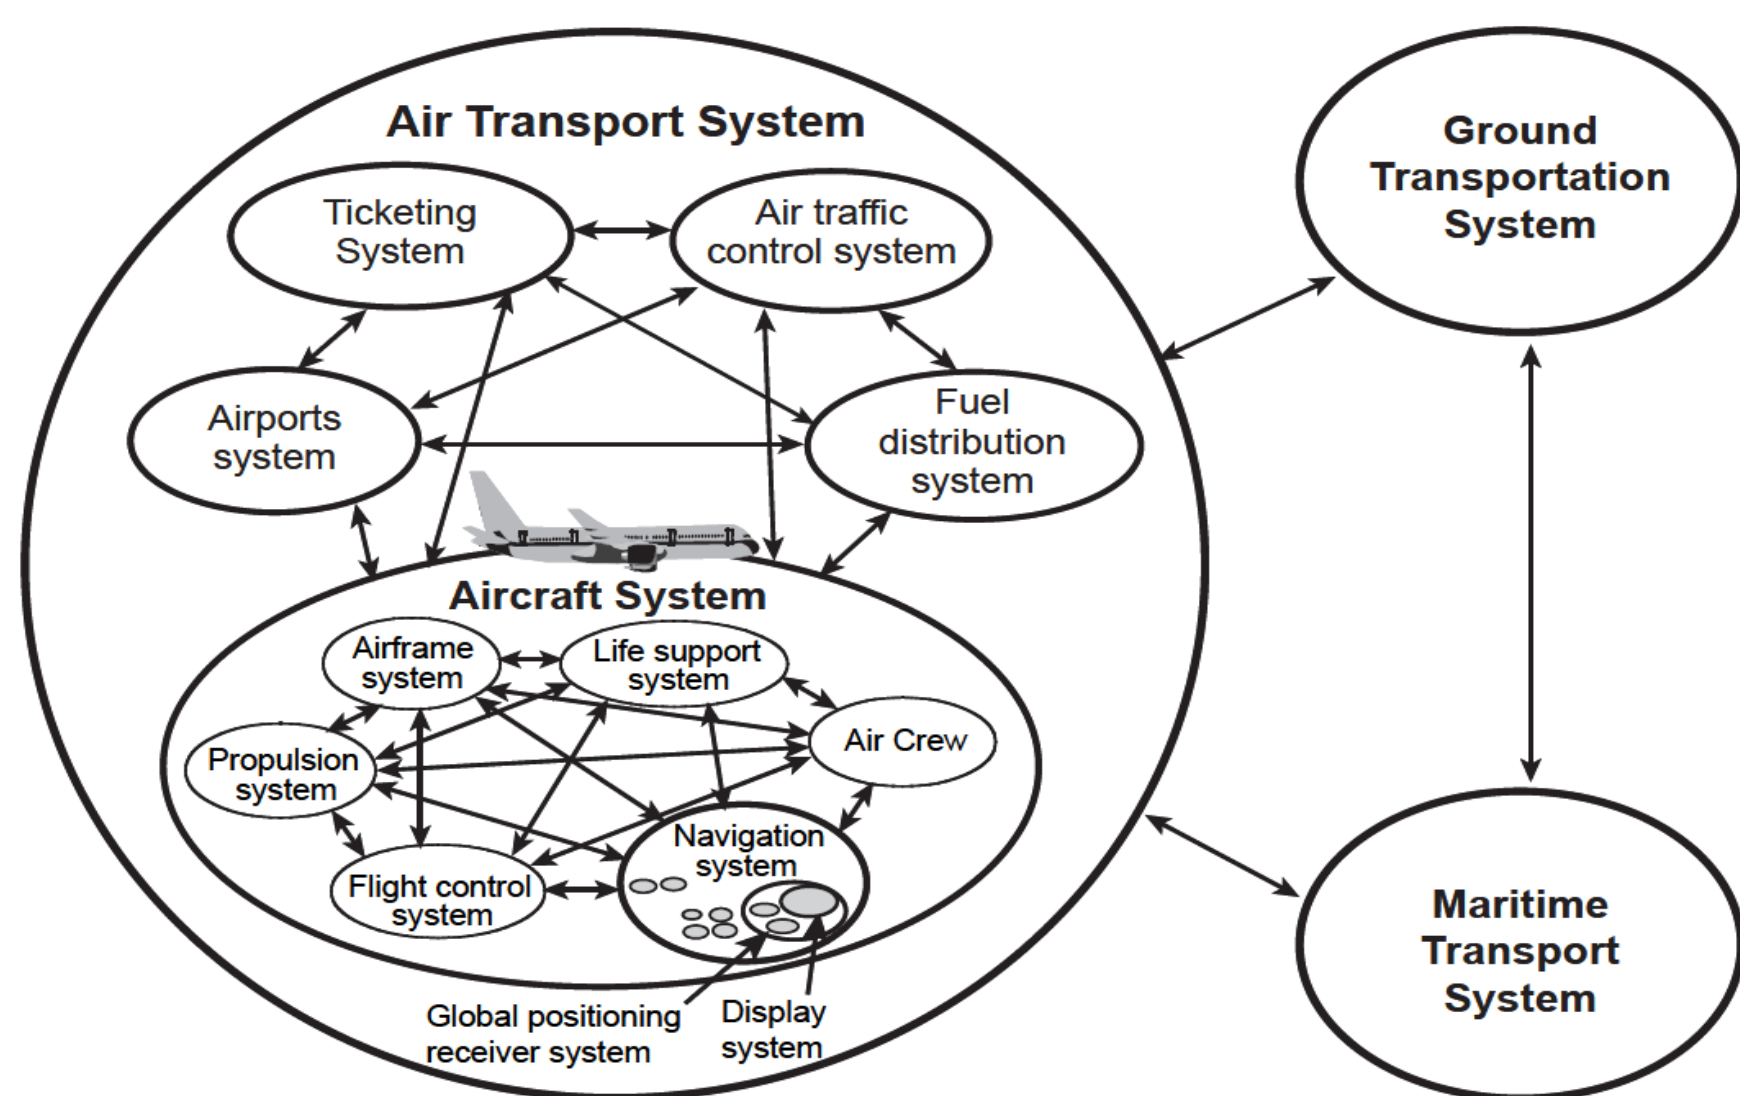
Air Transport System

Ticketing System

Air traffic control system

Airports system

Fuel distribution system

Aircraft System

Airframe system

Life support system

Propulsion system

Air Crew

Flight control system

Navigation system

Global positioning receiver system

Display system

Ground Transportation System

Maritime Transport System